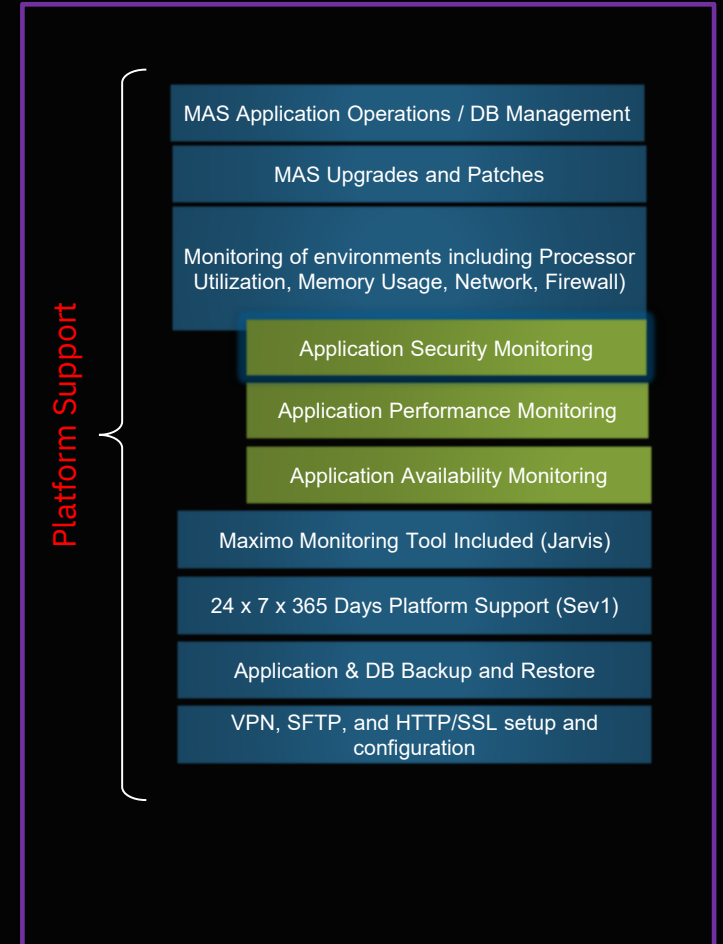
Platform Support

MAS Application Operations / DB Management

MAS Upgrades and Patches

Monitoring of environments including Processor Utilization, Memory Usage, Network, Firewall)

Application Security Monitoring

Application Performance Monitoring

Application Availability Monitoring

Maximo Monitoring Tool Included (Jarvis)

24 x 7 x 365 Days Platform Support (Sev1)

Application & DB Backup and Restore

VPN, SFTP, and HTTP/SSL setup and configuration